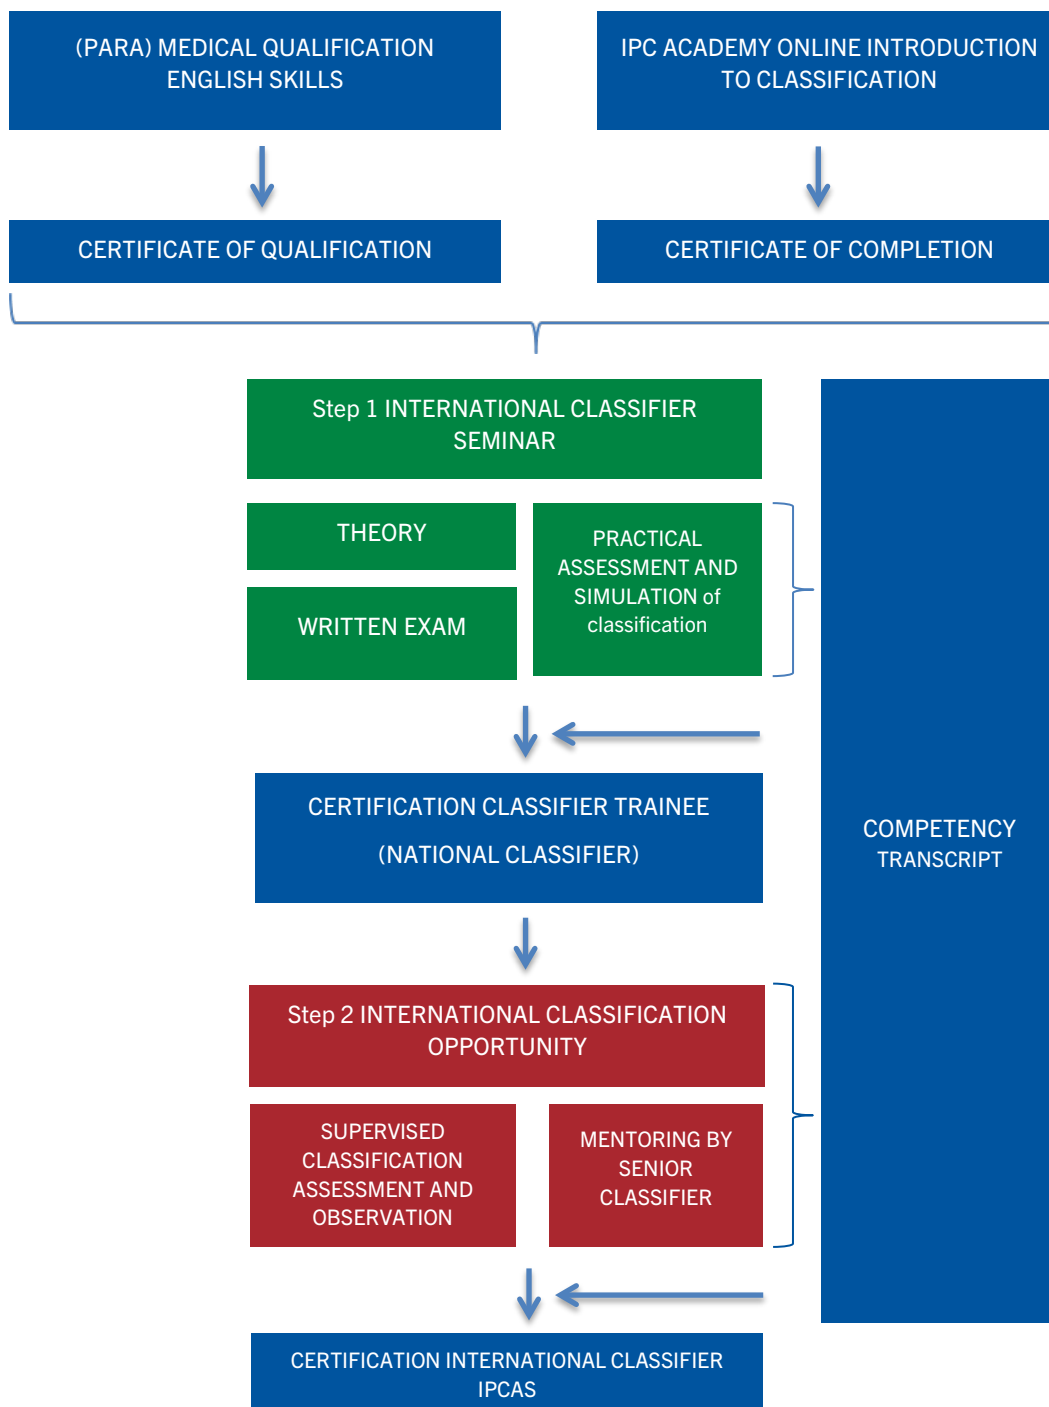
(PARA) MEDICAL QUALIFICATION ENGLISH SKILLS

IPC ACADEMY ONLINE INTRODUCTION TO CLASSIFICATION

CERTIFICATE OF QUALIFICATION

CERTIFICATE OF COMPLETION

Step 1 INTERNATIONAL CLASSIFIER SEMINAR

THEORY

WRITTEN EXAM

PRACTICAL ASSESSMENT AND SIMULATION of classification

COMPETENCY TRANSCRIPT

CERTIFICATION CLASSIFIER TRAINEE

(NATIONAL CLASSIFIER)

Step 2 INTERNATIONAL CLASSIFICATION OPPORTUNITY

SUPERVISED CLASSIFICATION ASSESSMENT AND OBSERVATION

MENTORING BY SENIOR CLASSIFIER

CERTIFICATION INTERNATIONAL CLASSIFIER IPCAS